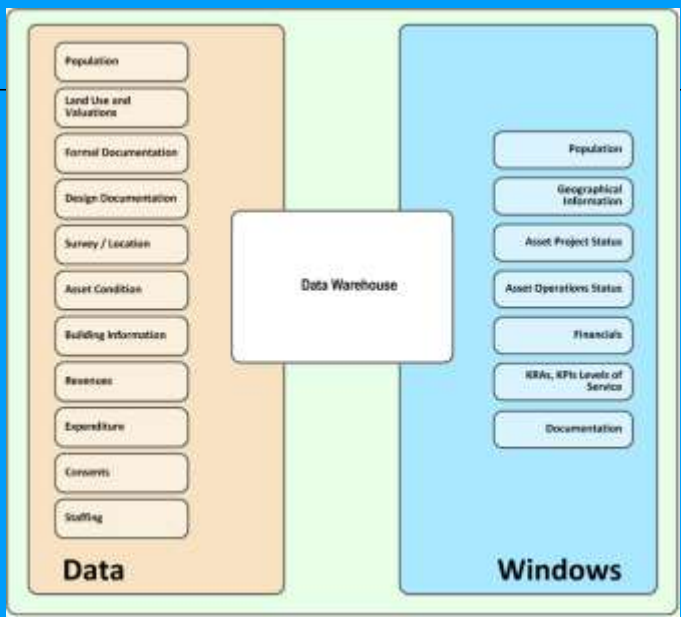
Population

Land Use and Valuations

Formal Documentation

Design Documentation

Survey / Location

Asset Condition

Building Information

Revenues

Expenditure

Consents

Staffing

Data

Data Warehouse

Population

Geographical Information

Asset Project Status

Asset Operations Status

Financials

KRAs, KPIs Levels of Service

Documentation

Windows